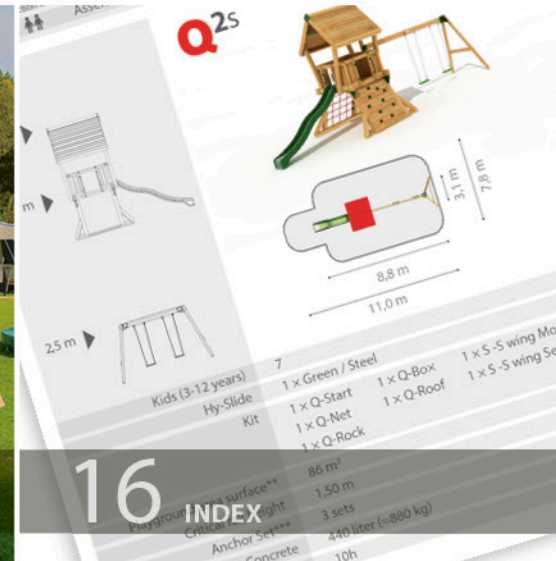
Asse

Q2S

3,1 m

7,8 m

8,8 m

11,0 m

m

2,5 m

Kids (3-12 years) 7

Hy-Slide 1 × Green / Steel

Kit 1 × Q-Start 1 × Q-Box 1 × S -S wing Mo

1 × Q-Net 1 × Q-Roof 1 × S -S wing Se

1 × Q-Rock

Playground area surface** 86 m²

Critical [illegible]ght 1,50 m

Anchor Set*** 3 sets

Concrete 440 liter (≈880 kg)

10h

16 INDEX